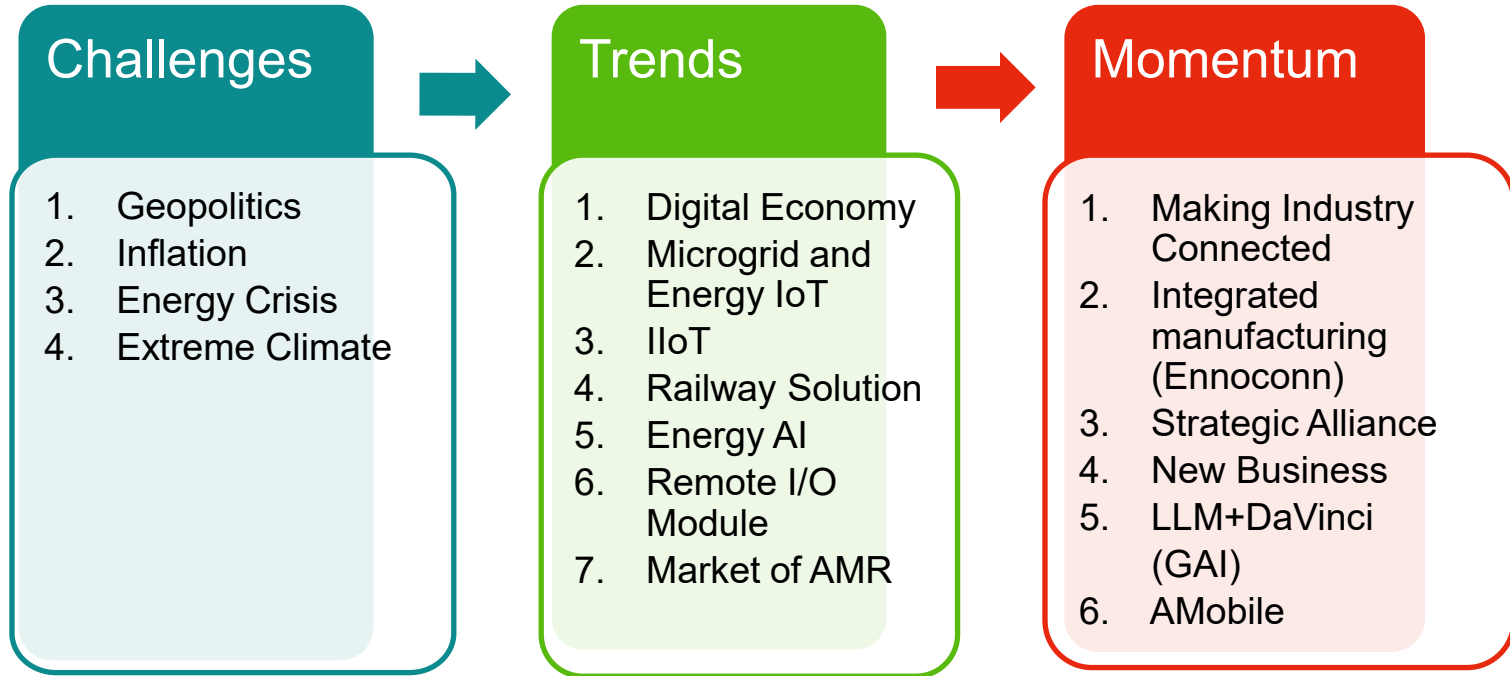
Challenges

1. Geopolitics
2. Inflation
3. Energy Crisis
4. Extreme Climate

Trends

1. Digital Economy
2. Microgrid and Energy IoT
3. IIoT
4. Railway Solution
5. Energy AI
6. Remote I/O Module
7. Market of AMR

Momentum

1. Making Industry Connected
2. Integrated manufacturing (Ennoconn)
3. Strategic Alliance
4. New Business
5. LLM+DaVinci (GAI)
6. AMobile